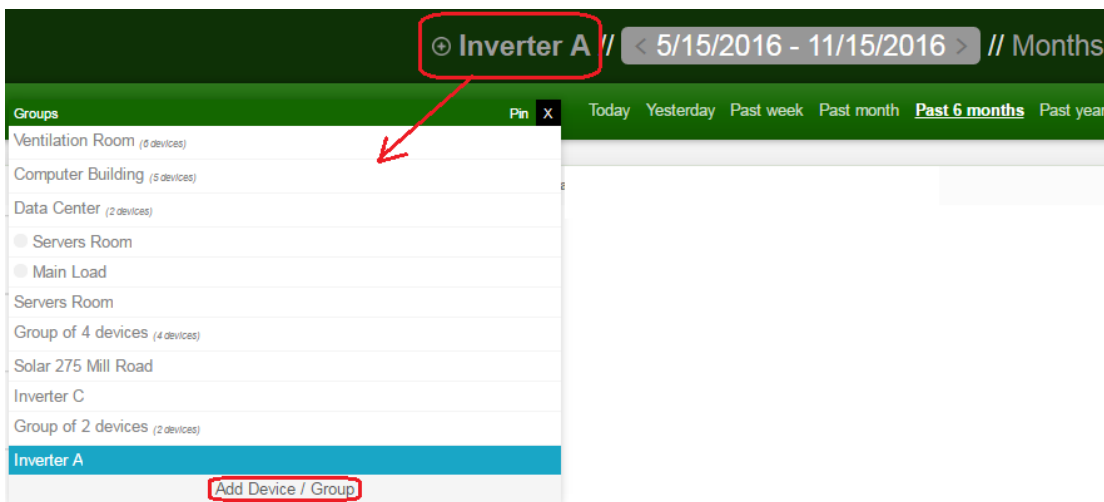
⊕ Inverter A // < 5/15/2016 - 11/15/2016 > // Months

Groups

Pin X

Today Yesterday Past week Past month Past 6 months Past year

Ventilation Room (6 devices)

Computer Building (5 devices)

Data Center (2 devices)

Servers Room

Main Load

Servers Room

Group of 4 devices (4 devices)

Solar 275 Mill Road

Inverter C

Group of 2 devices (2 devices)

Inverter A

Add Device / Group